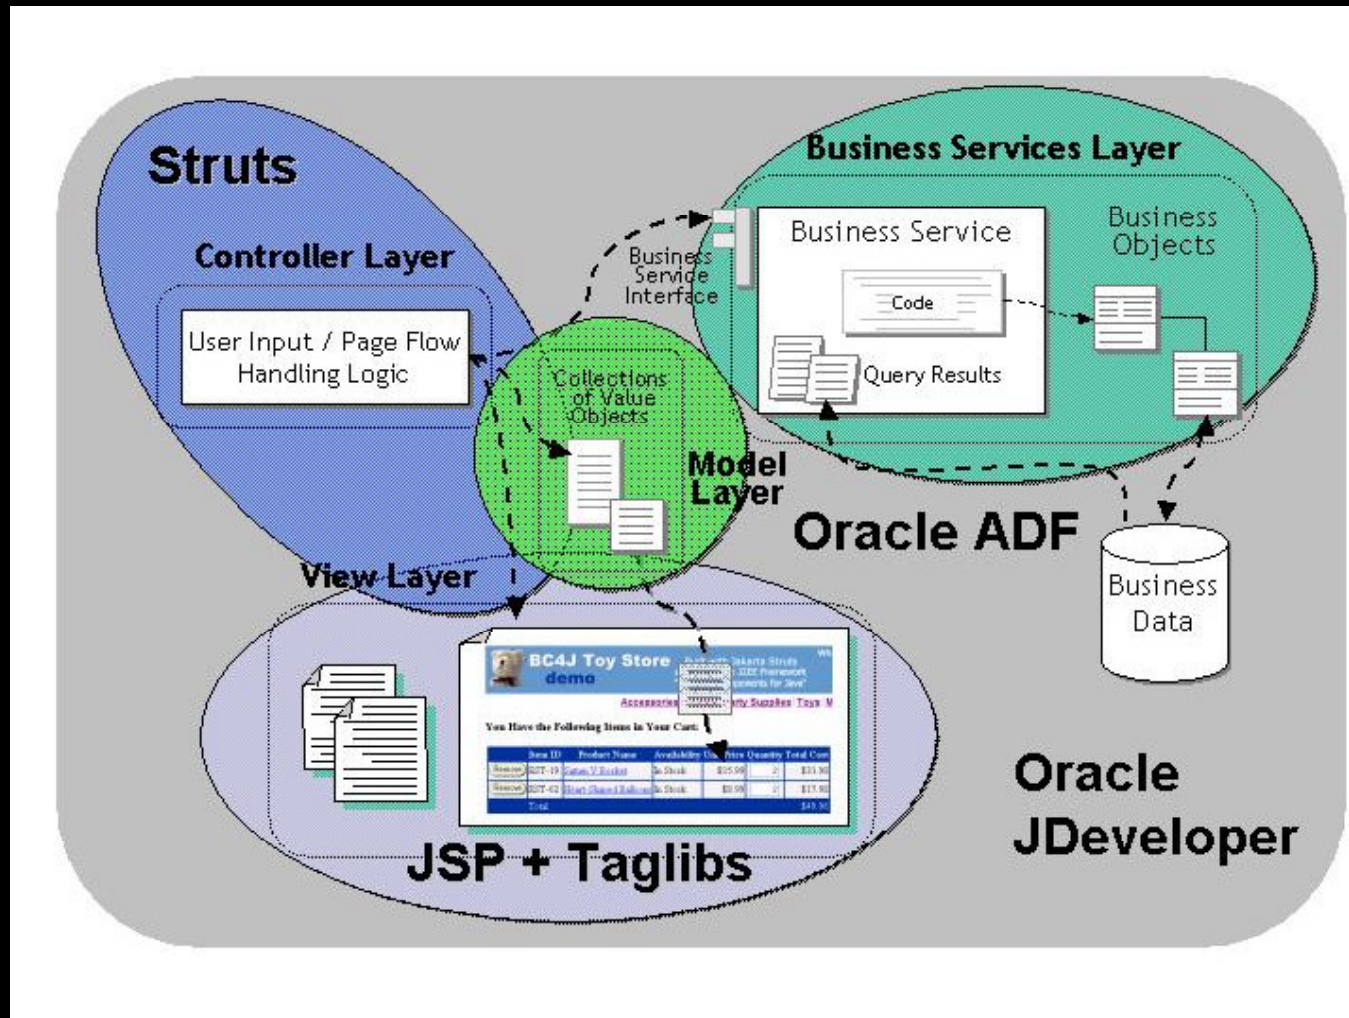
Struts

Controller Layer

User Input / Page Flow Handling Logic

Business Services Layer

Business Service Interface

Business Service

Code

Query Results

Business Objects

Collections of Value Objects

Model Layer

Oracle ADF

Business Data

View Layer

BC4J Toy Store demo

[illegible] Jakarta Struts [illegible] J2EE Framework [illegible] for Java

Accessories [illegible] Party Supplies Toys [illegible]

You Have the Following Items in Your Cart:

| | Item ID | Product Name | Availability | Unit Price | Quantity | Total Cost |
|---|---|---|---|---|---|---|
| Remove | EST-19 | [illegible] | In Stock | $15.99 | 2 | $31.98 |
| Remove | EST-62 | Heart Shaped Balloon | In Stock | $8.99 | 2 | $17.98 |
| | Total | | | | | $49.96 |

JSP + Taglibs

Oracle JDeveloper